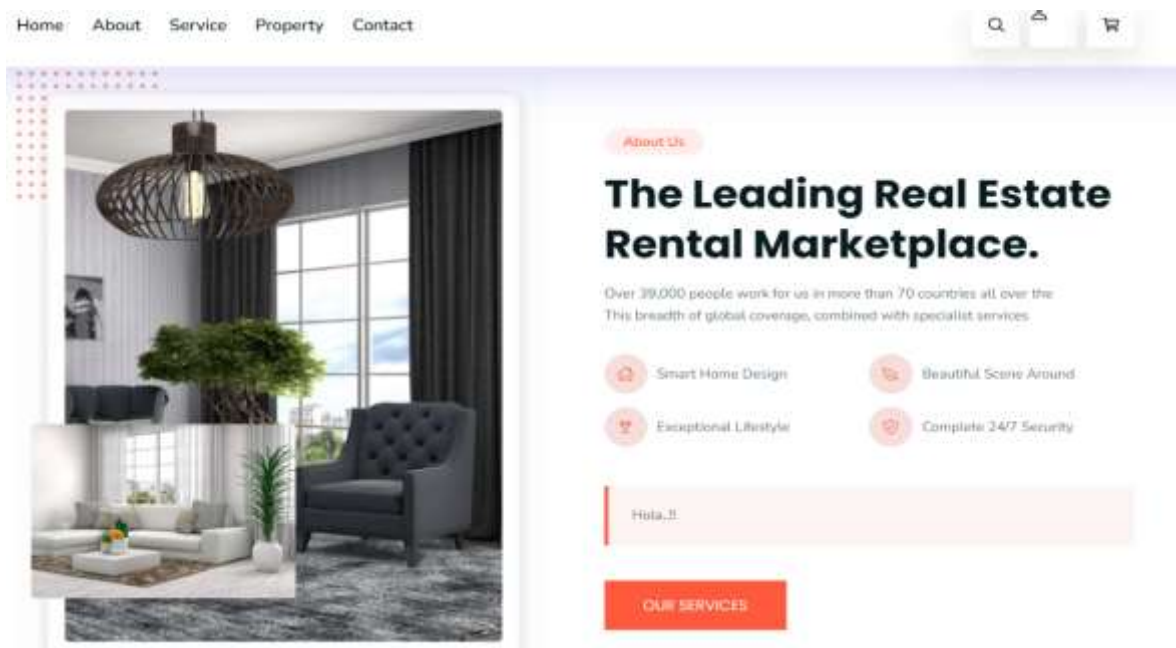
Home About Service Property Contact

About Us

The Leading Real Estate Rental Marketplace.

Over 39,000 people work for us in more than 70 countries all over the This breadth of global coverage, combined with specialist services

Smart Home Design

Beautiful Scene Around

Exceptional Lifestyle

Complete 24/7 Security

Hola..!!

OUR SERVICES